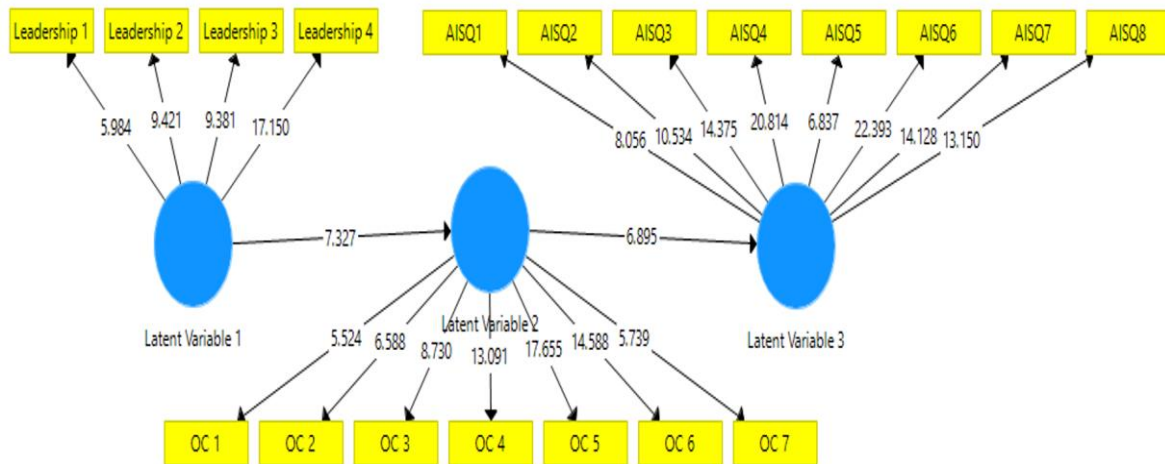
Leadership 1
Leadership 2
Leadership 3
Leadership 4
AISQ1
AISQ2
AISQ3
AISQ4
AISQ5
AISQ6
AISQ7
AISQ8
5.984
9.421
9.381
17.150
8.056
10.534
14.375
20.814
6.837
22.393
14.128
13.150
7.327
6.895
Latent Variable 1
Latent Variable 2
Latent Variable 3
5.524
6.588
8.730
13.091
17.655
14.588
5.739
OC 1
OC 2
OC 3
OC 4
OC 5
OC 6
OC 7